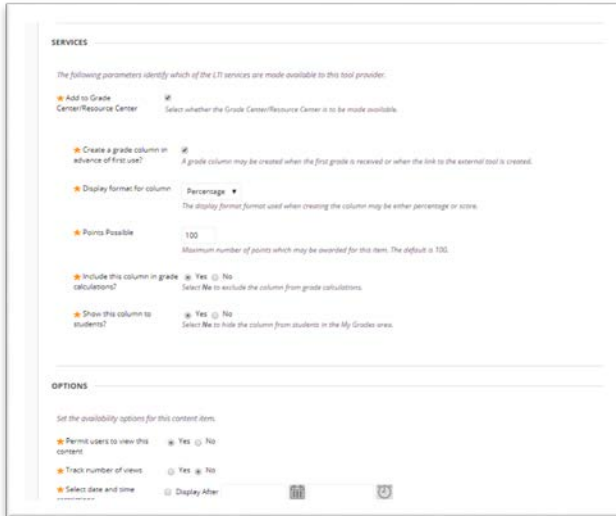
SERVICES

The following parameters identify which of the LTI services are made available to this tool provider.

★ Add to Grade Center/Resource Center
Select whether the Grade Center/Resource Center is to be made available.

★ Create a grade column in advance of first use?
A grade column may be created when the first grade is received or when the link to the external tool is created.

★ Display format for column
Percentage ▼
The display format format used when creating the column may be either percentage or score.

★ Points Possible
100
Maximum number of points which may be awarded for this item. The default is 100.

★ Include this column in grade calculations?
Yes No
Select No to exclude the column from grade calculations.

★ Show this column to students?
Yes No
Select No to hide the column from students in the My Grades area.

OPTIONS

Set the availability options for this content item.

★ Permit users to view this content
Yes No

★ Track number of views
Yes No

★ Select date and time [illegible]
Display After